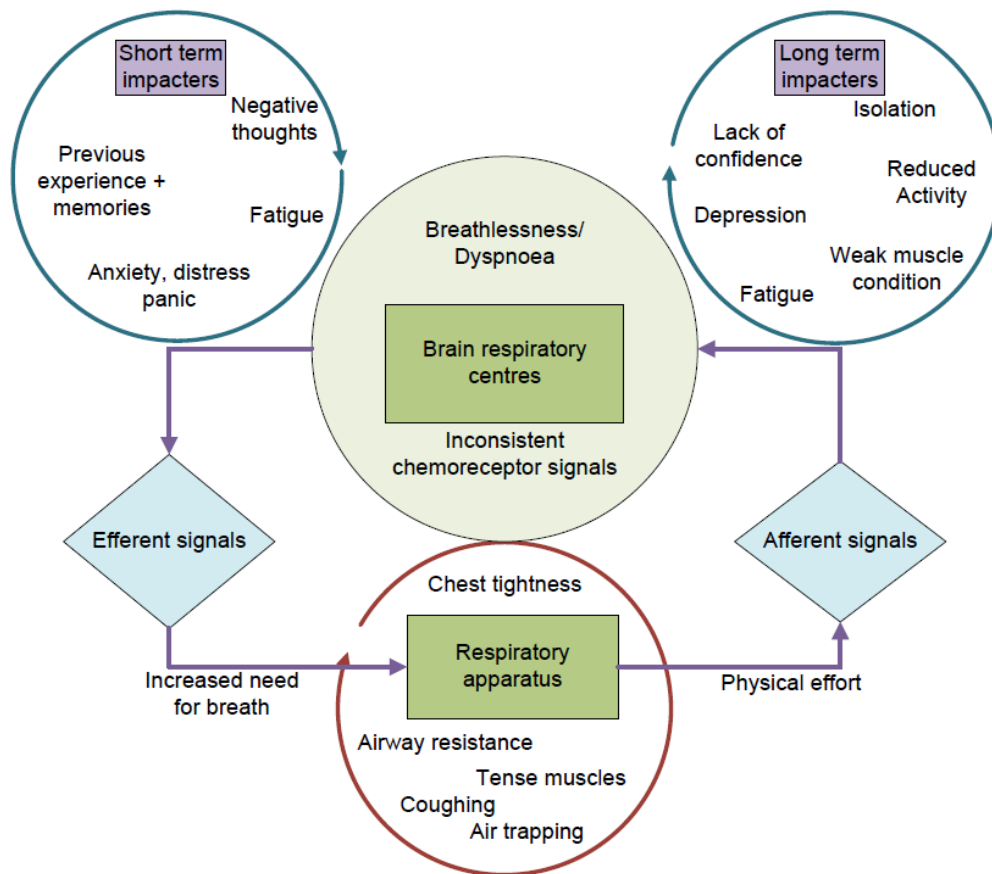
Short term impacters

Negative thoughts

Previous experience + memories

Fatigue

Anxiety, distress panic

Long term impacters

Isolation

Lack of confidence

Reduced Activity

Depression

Weak muscle condition

Fatigue

Breathlessness/ Dyspnoea

Brain respiratory centres

Inconsistent chemoreceptor signals

Efferent signals

Afferent signals

Chest tightness

Respiratory apparatus

Increased need for breath

Physical effort

Airway resistance

Tense muscles

Coughing

Air trapping